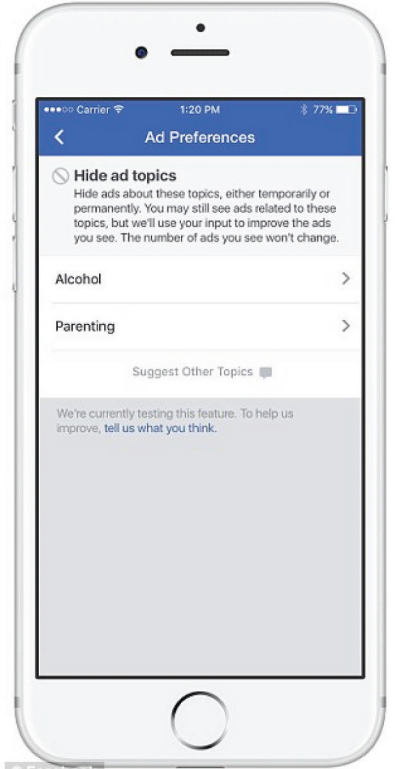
●●●○○ Carrier 1:20 PM 77%

<

Ad Preferences

Hide ad topics

Hide ads about these topics, either temporarily or permanently. You may still see ads related to these topics, but we'll use your input to improve the ads you see. The number of ads you see won't change.

Alcohol >

Parenting >

Suggest Other Topics

We're currently testing this feature. To help us improve, tell us what you think.